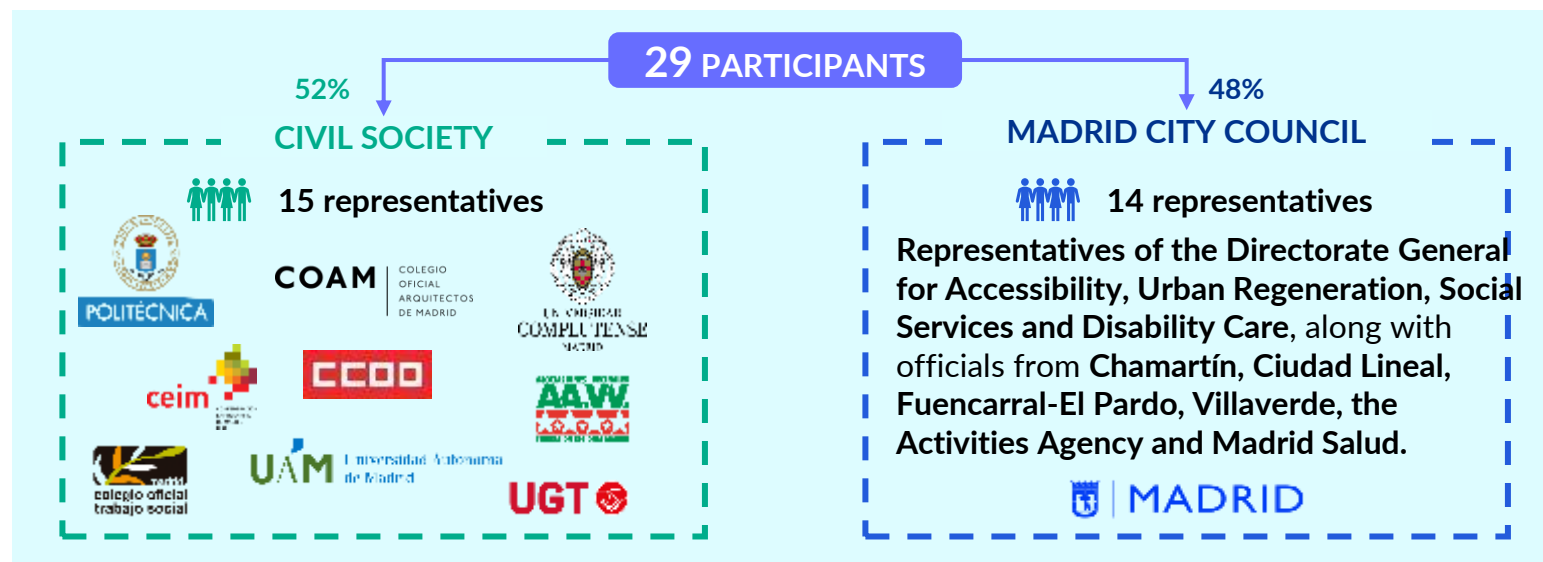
29 PARTICIPANTS

52%

CIVIL SOCIETY

15 representatives

POLITÉCNICA

COAM COLEGIO OFICIAL ARQUITECTOS DE MADRID

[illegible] COMPLUTENSE MADRID

ceim

CCOO

AA.VV.

colegio oficial trabajo social

UAM Universidad Autónoma de Madrid

UGT

48%

MADRID CITY COUNCIL

14 representatives

Representatives of the Directorate General for Accessibility, Urban Regeneration, Social Services and Disability Care, along with officials from Chamartín, Ciudad Lineal, Fuencarral-El Pardo, Villaverde, the Activities Agency and Madrid Salud.

MADRID